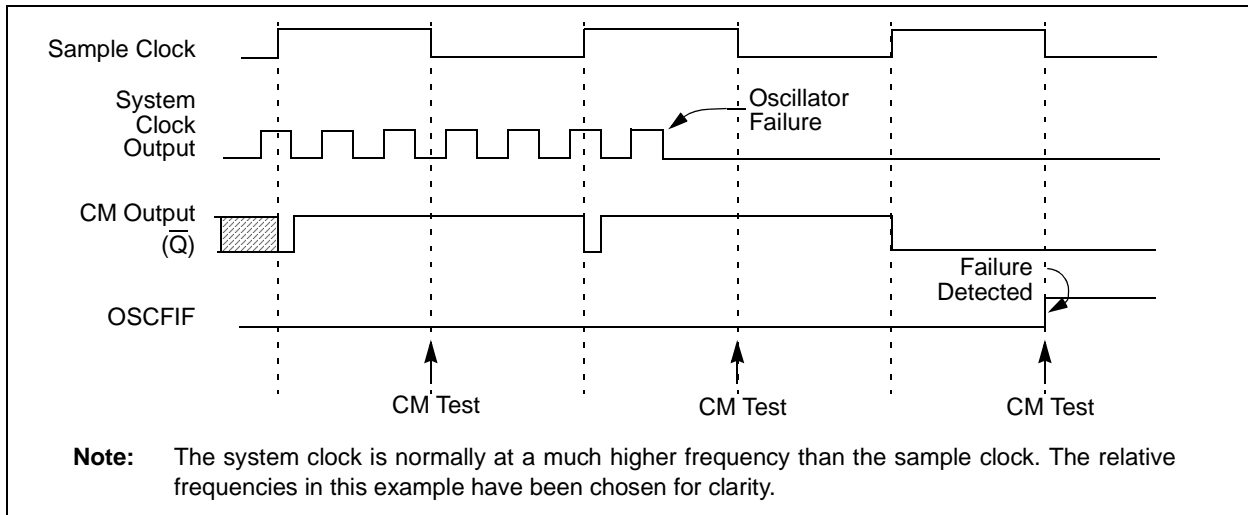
Sample Clock

System Clock Output

Oscillator Failure

CM Output ($\overline{Q}$)

Failure Detected

OSCFIF

CM Test

CM Test

CM Test

**Note:** The system clock is normally at a much higher frequency than the sample clock. The relative frequencies in this example have been chosen for clarity.